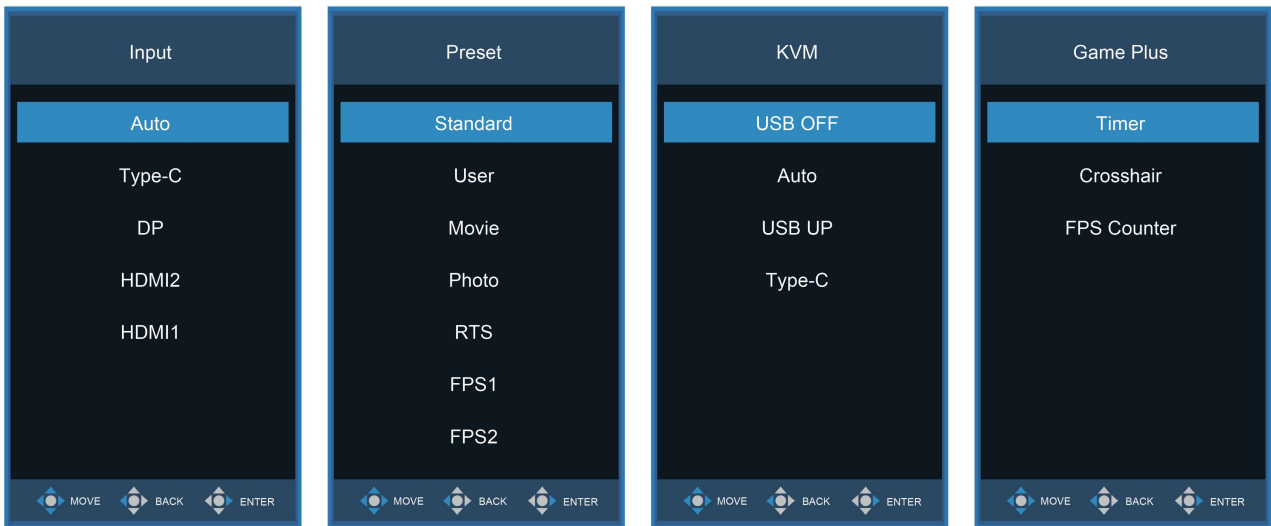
Input

Auto

Type-C

DP

HDMI2

HDMI1

MOVE BACK ENTER

Preset

Standard

User

Movie

Photo

RTS

FPS1

FPS2

MOVE BACK ENTER

KVM

USB OFF

Auto

USB UP

Type-C

MOVE BACK ENTER

Game Plus

Timer

Crosshair

FPS Counter

MOVE BACK ENTER